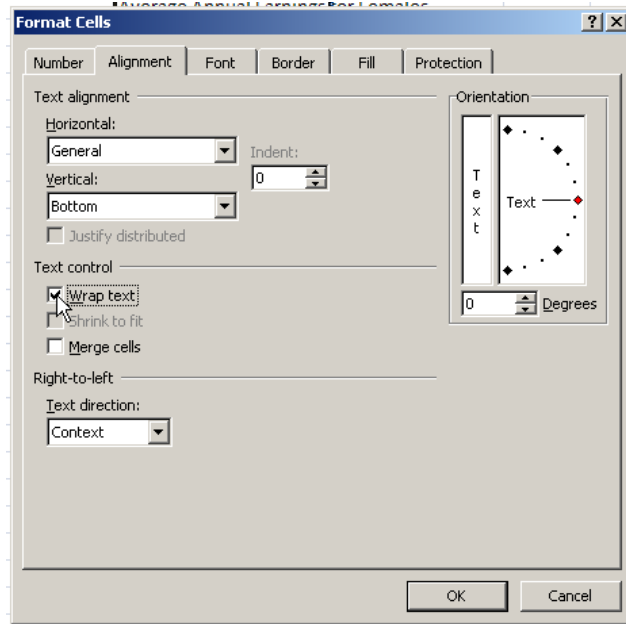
Format Cells

?

X

Number

Alignment

Font

Border

Fill

Protection

Text alignment

Horizontal:

General

Indent:

0

Vertical:

Bottom

Justify distributed

Text control

Wrap text

Shrink to fit

Merge cells

Right-to-left

Text direction:

Context

Orientation

T
e
x
t

Text

0

Degrees

OK

Cancel